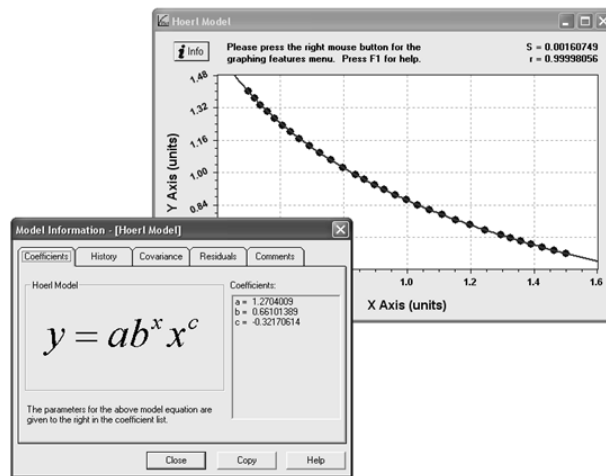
Hoerl Model

Info

Please press the right mouse button for the graphing features menu. Press F1 for help.

S = 0.00160749
r = 0.99998056

1.48
1.32
1.16
1.00
0.84

Y Axis (units)

1.0
1.2
1.4
1.6

X Axis (units)

Model Information - [Hoerl Model]

Coefficients | History | Covariance | Residuals | Comments

Hoerl Model

$y = ab^x x^c$

Coefficients:
a = 1.2704009
b = 0.66101389
c = -0.32170614

The parameters for the above model equation are given to the right in the coefficient list.

Close | Copy | Help